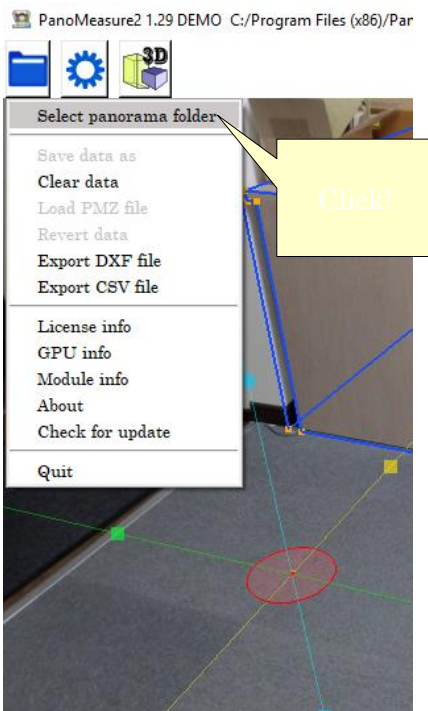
PanoMeasure2 1.29 DEMO C:/Program Files (x86)/Par

3D

Select panorama folder

Save data as
Clear data
Load PMZ file
Revert data
Export DXF file
Export CSV file

License info
GPU info
Module info
About
Check for update

Quit

Click!